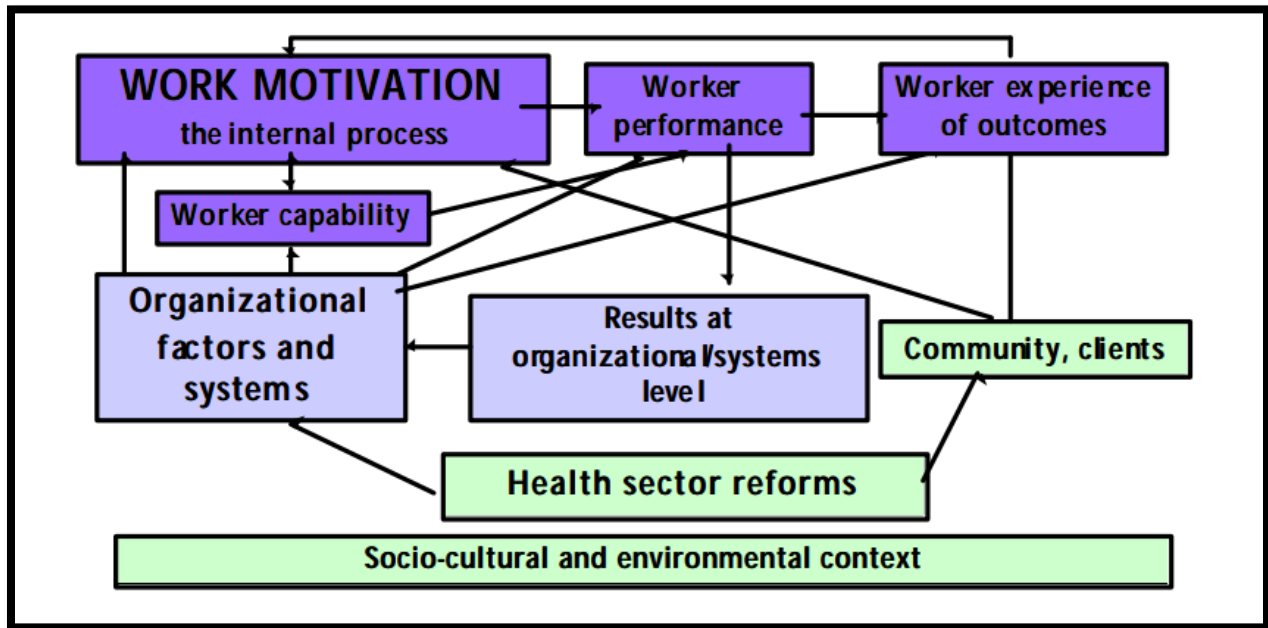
WORK MOTIVATION
the internal process

Worker performance

Worker experience of outcomes

Worker capability

Organizational factors and systems

Results at organizational/systems level

Community, clients

Health sector reforms

Socio-cultural and environmental context